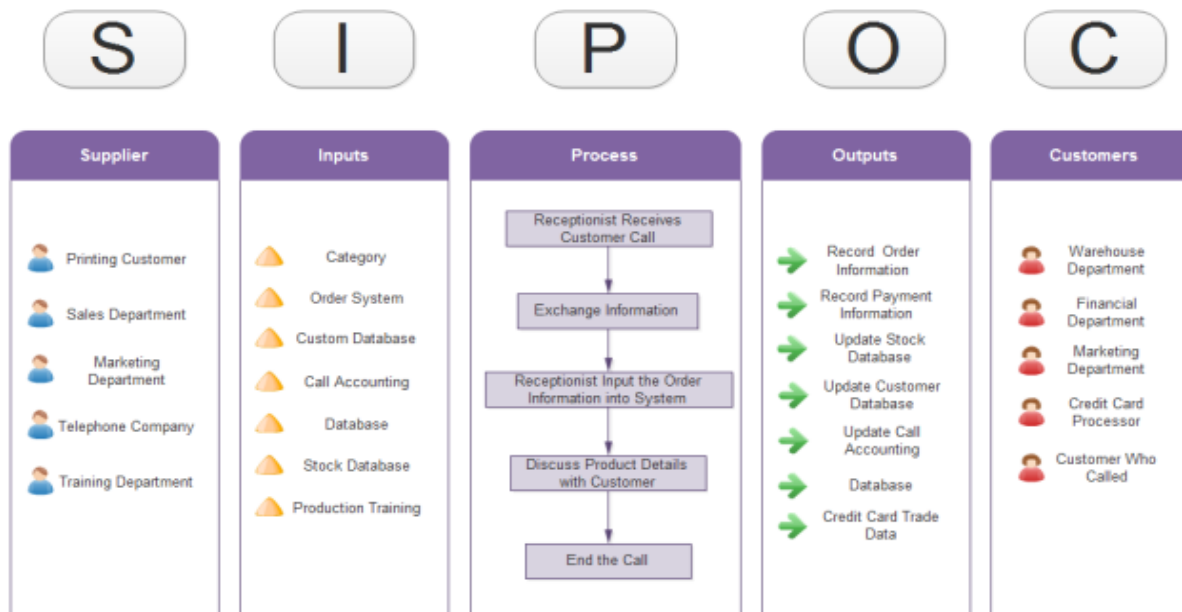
S

I

P

O

C

Supplier

Printing Customer

Sales Department

Marketing Department

Telephone Company

Training Department

Inputs

Category

Order System

Custom Database

Call Accounting

Database

Stock Database

Production Training

Process

Receptionist Receives Customer Call

Exchange Information

Receptionist Input the Order Information into System

Discuss Product Details with Customer

End the Call

Outputs

Record Order Information

Record Payment Information

Update Stock Database

Update Customer Database

Update Call Accounting

Database

Credit Card Trade Data

Customers

Warehouse Department

Financial Department

Marketing Department

Credit Card Processor

Customer Who Called